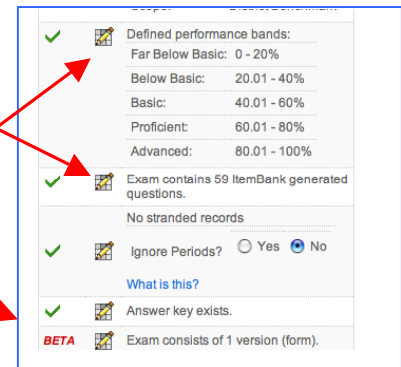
Scope: District Benchmark

Defined performance bands:

| Far Below Basic: | 0 - 20% |
|---|---|
| Below Basic: | 20.01 - 40% |
| Basic: | 40.01 - 60% |
| Proficient: | 60.01 - 80% |
| Advanced: | 80.01 - 100% |

Exam contains 59 ItemBank generated questions.

No stranded records

Ignore Periods? Yes No

What is this?

Answer key exists.

BETA Exam consists of 1 version (form).